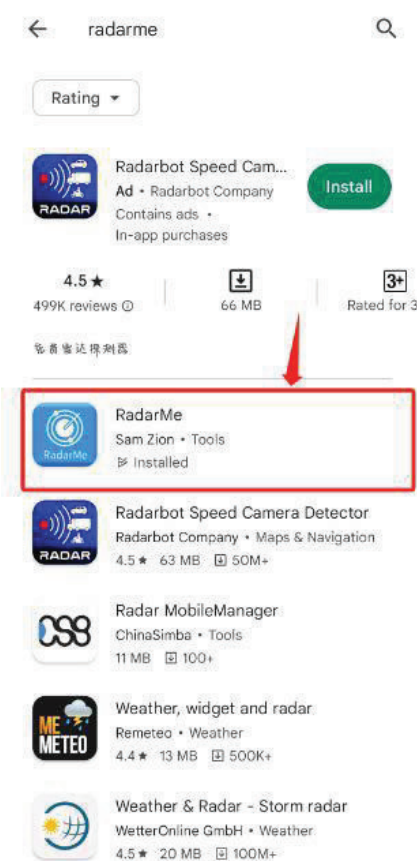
radarme

Rating ▾

RADAR
Radarbot Speed Cam...
Ad • Radarbot Company
Contains ads •
In-app purchases
Install

4.5 ★
499K reviews ⓘ

66 MB

3+
Rated for 3

免费雷达探测器

RadarMe
RadarMe
Sam Zion • Tools
Installed

RADAR
Radarbot Speed Camera Detector
Radarbot Company • Maps & Navigation
4.5 ★ 63 MB 50M+

Radar MobileManager
ChinaSimba • Tools
11 MB 100+

ME METEO
Weather, widget and radar
Remeteo • Weather
4.4 ★ 13 MB 500K+

Weather & Radar - Storm radar
WetterOnline GmbH • Weather
4.5 ★ 20 MB 100M+